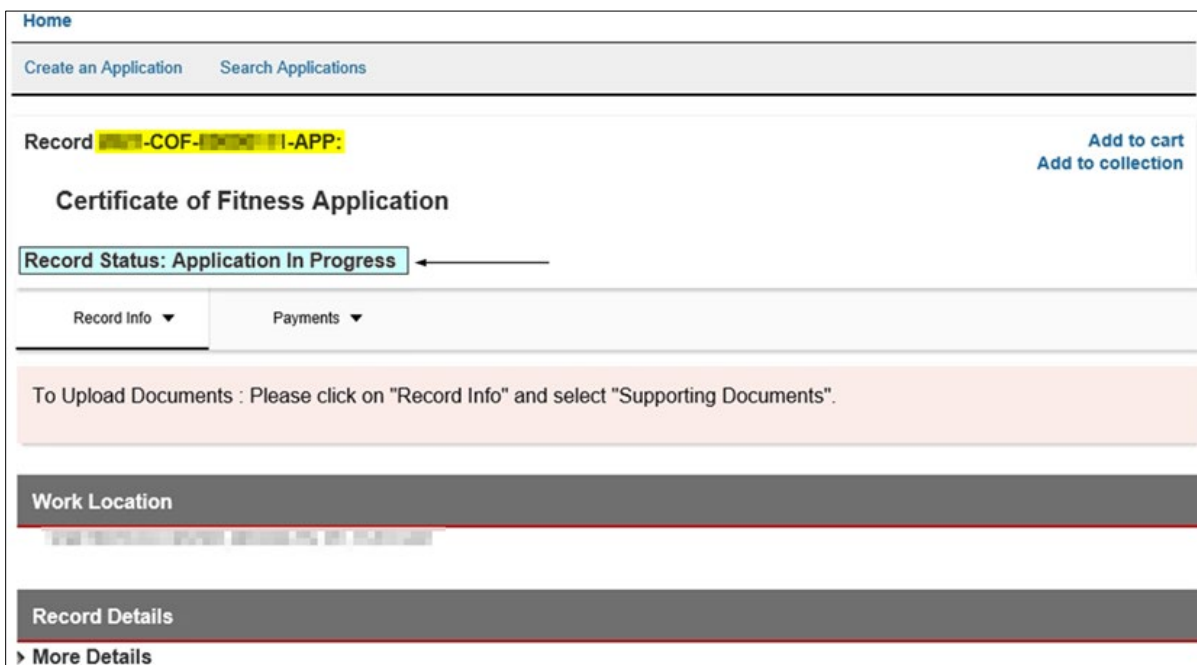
Home

Create an Application Search Applications

Record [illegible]-COF-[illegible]-APP:

Add to cart
Add to collection

Certificate of Fitness Application

Record Status: Application In Progress

Record Info ▼ Payments ▼

To Upload Documents : Please click on "Record Info" and select "Supporting Documents".

Work Location

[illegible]

Record Details

More Details